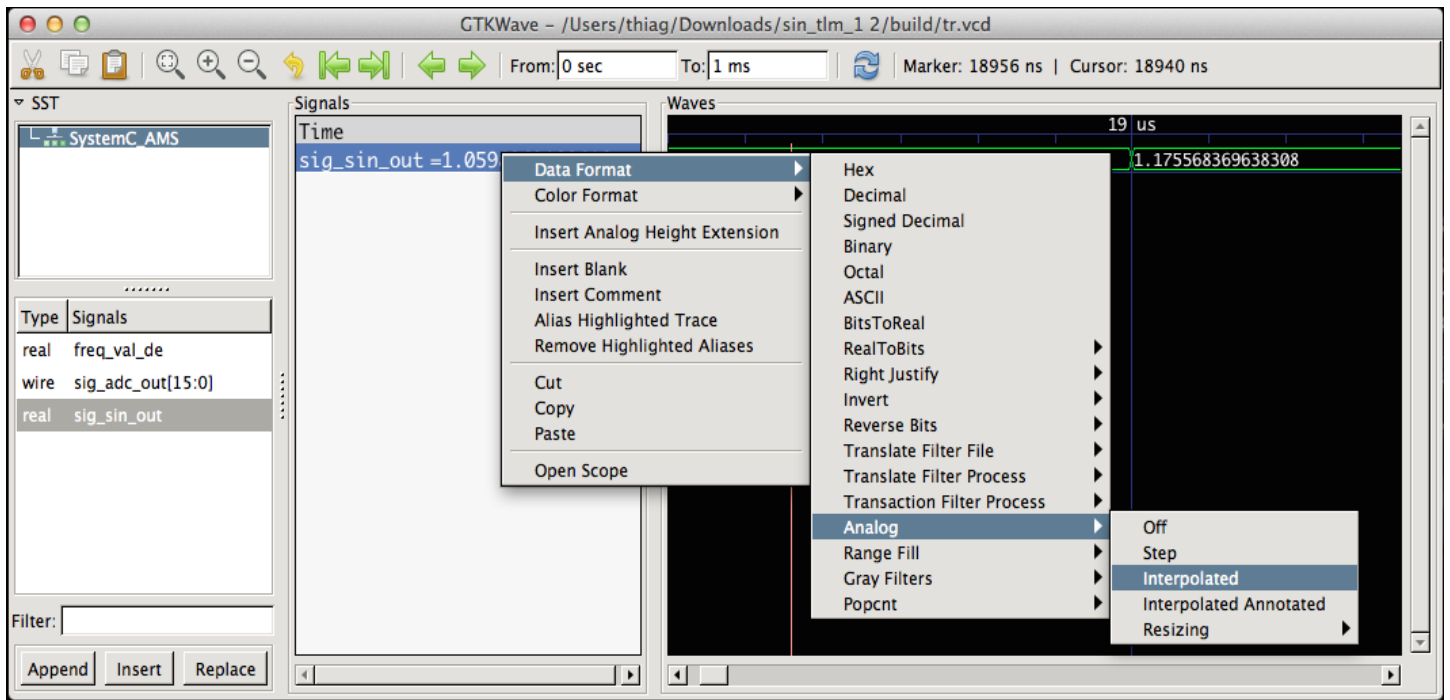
GTKWave - /Users/thiag/Downloads/sin_tlm_1 2/build/tr.vcd

From: 0 sec To: 1 ms Marker: 18956 ns | Cursor: 18940 ns

SST
SystemC_AMS

| Type | Signals |
|---|---|
| real | freq_val_de |
| wire | sig_adc_out[15:0] |
| real | sig_sin_out |

Filter:

Append Insert Replace

Signals
Time
sig_sin_out =1.059

Waves
19 us
1.175568369638308

Data Format
Color Format
Insert Analog Height Extension
Insert Blank
Insert Comment
Alias Highlighted Trace
Remove Highlighted Aliases
Cut
Copy
Paste
Open Scope

Hex
Decimal
Signed Decimal
Binary
Octal
ASCII
BitsToReal
RealToBits
Right Justify
Invert
Reverse Bits
Translate Filter File
Translate Filter Process
Transaction Filter Process
Analog
Range Fill
Gray Filters
Popcnt

Off
Step
Interpolated
Interpolated Annotated
Resizing